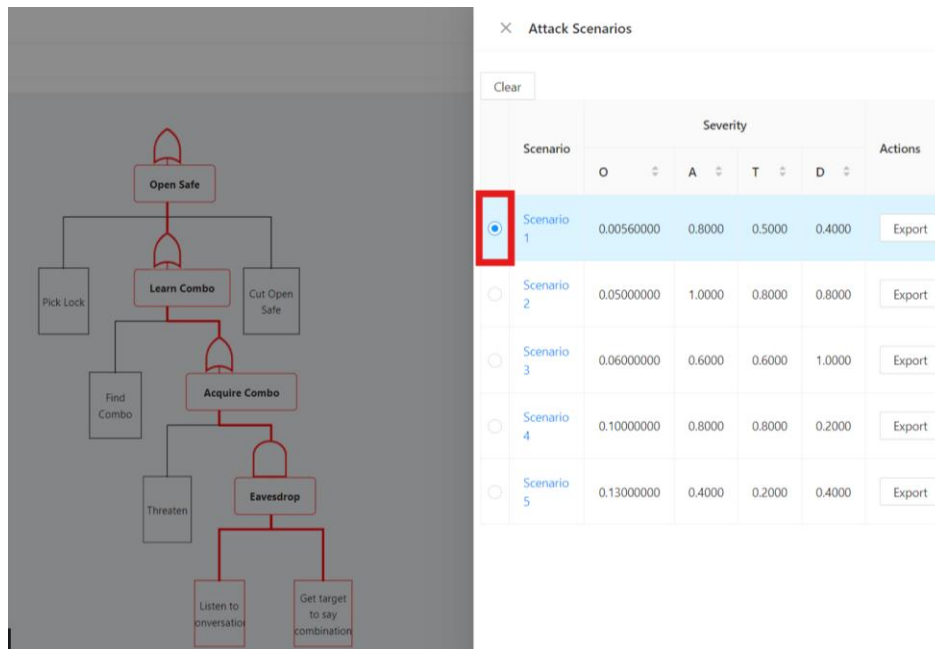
Open Safe

Pick Lock

Learn Combo

Cut Open Safe

Find Combo

Acquire Combo

Threaten

Eavesdrop

Listen to onversation

Get target to say combination

× Attack Scenarios

Clear

| | Scenario | Severity O | Severity A | Severity T | Severity D | Actions |
|---|---|---|---|---|---|---|
| ◉ | Scenario 1 | 0.00560000 | 0.8000 | 0.5000 | 0.4000 | Export |
| ○ | Scenario 2 | 0.05000000 | 1.0000 | 0.8000 | 0.8000 | Export |
| ○ | Scenario 3 | 0.06000000 | 0.6000 | 0.6000 | 1.0000 | Export |
| ○ | Scenario 4 | 0.10000000 | 0.8000 | 0.8000 | 0.2000 | Export |
| ○ | Scenario 5 | 0.13000000 | 0.4000 | 0.2000 | 0.4000 | Export |